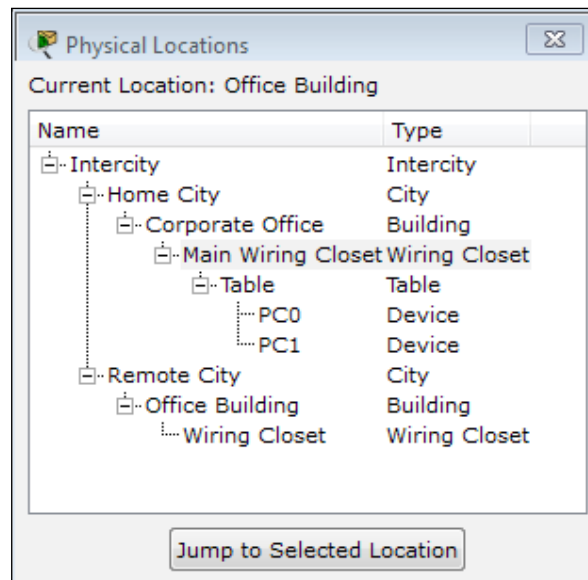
Physical Locations

Current Location: Office Building

| Name | Type |
|---|---|
| Intercity | Intercity |
| Home City | City |
| Corporate Office | Building |
| Main Wiring Closet | Wiring Closet |
| Table | Table |
| PC0 | Device |
| PC1 | Device |
| Remote City | City |
| Office Building | Building |
| Wiring Closet | Wiring Closet |

Jump to Selected Location